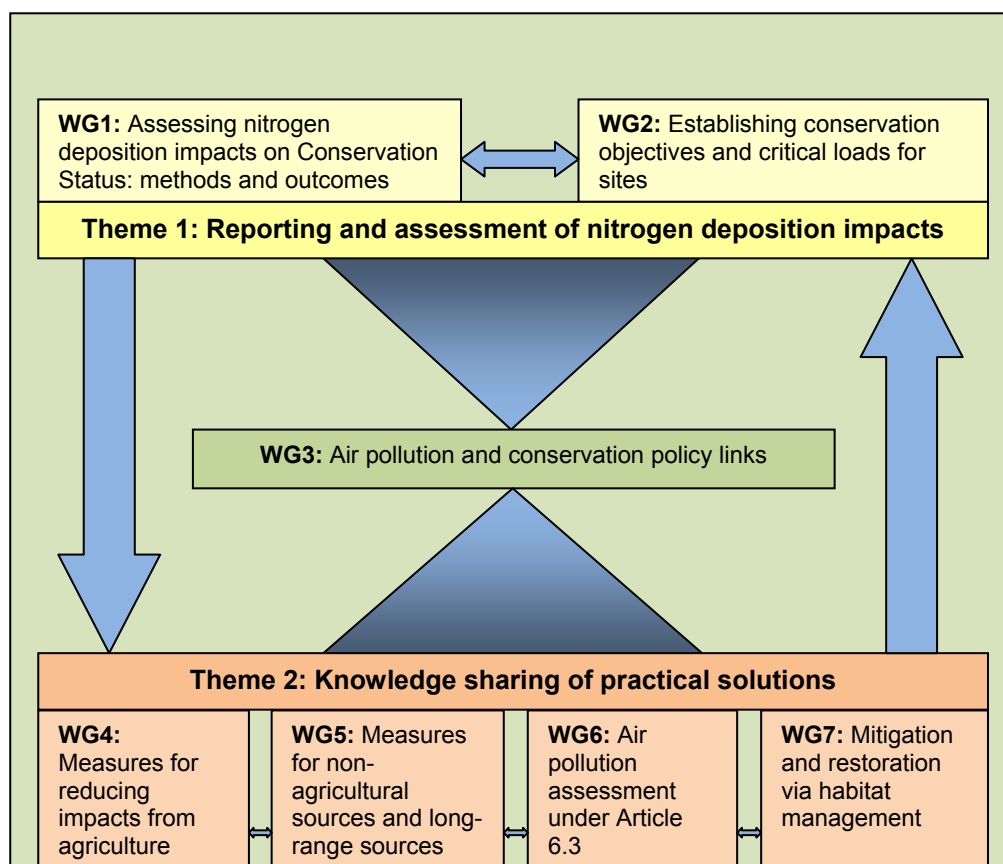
**WG1:** Assessing nitrogen deposition impacts on Conservation Status: methods and outcomes

**WG2:** Establishing conservation objectives and critical loads for sites

**Theme 1: Reporting and assessment of nitrogen deposition impacts**

**WG3:** Air pollution and conservation policy links

**Theme 2: Knowledge sharing of practical solutions**

**WG4:** Measures for reducing impacts from agriculture

**WG5:** Measures for non-agricultural sources and long-range sources

**WG6:** Air pollution assessment under Article 6.3

**WG7:** Mitigation and restoration via habitat management